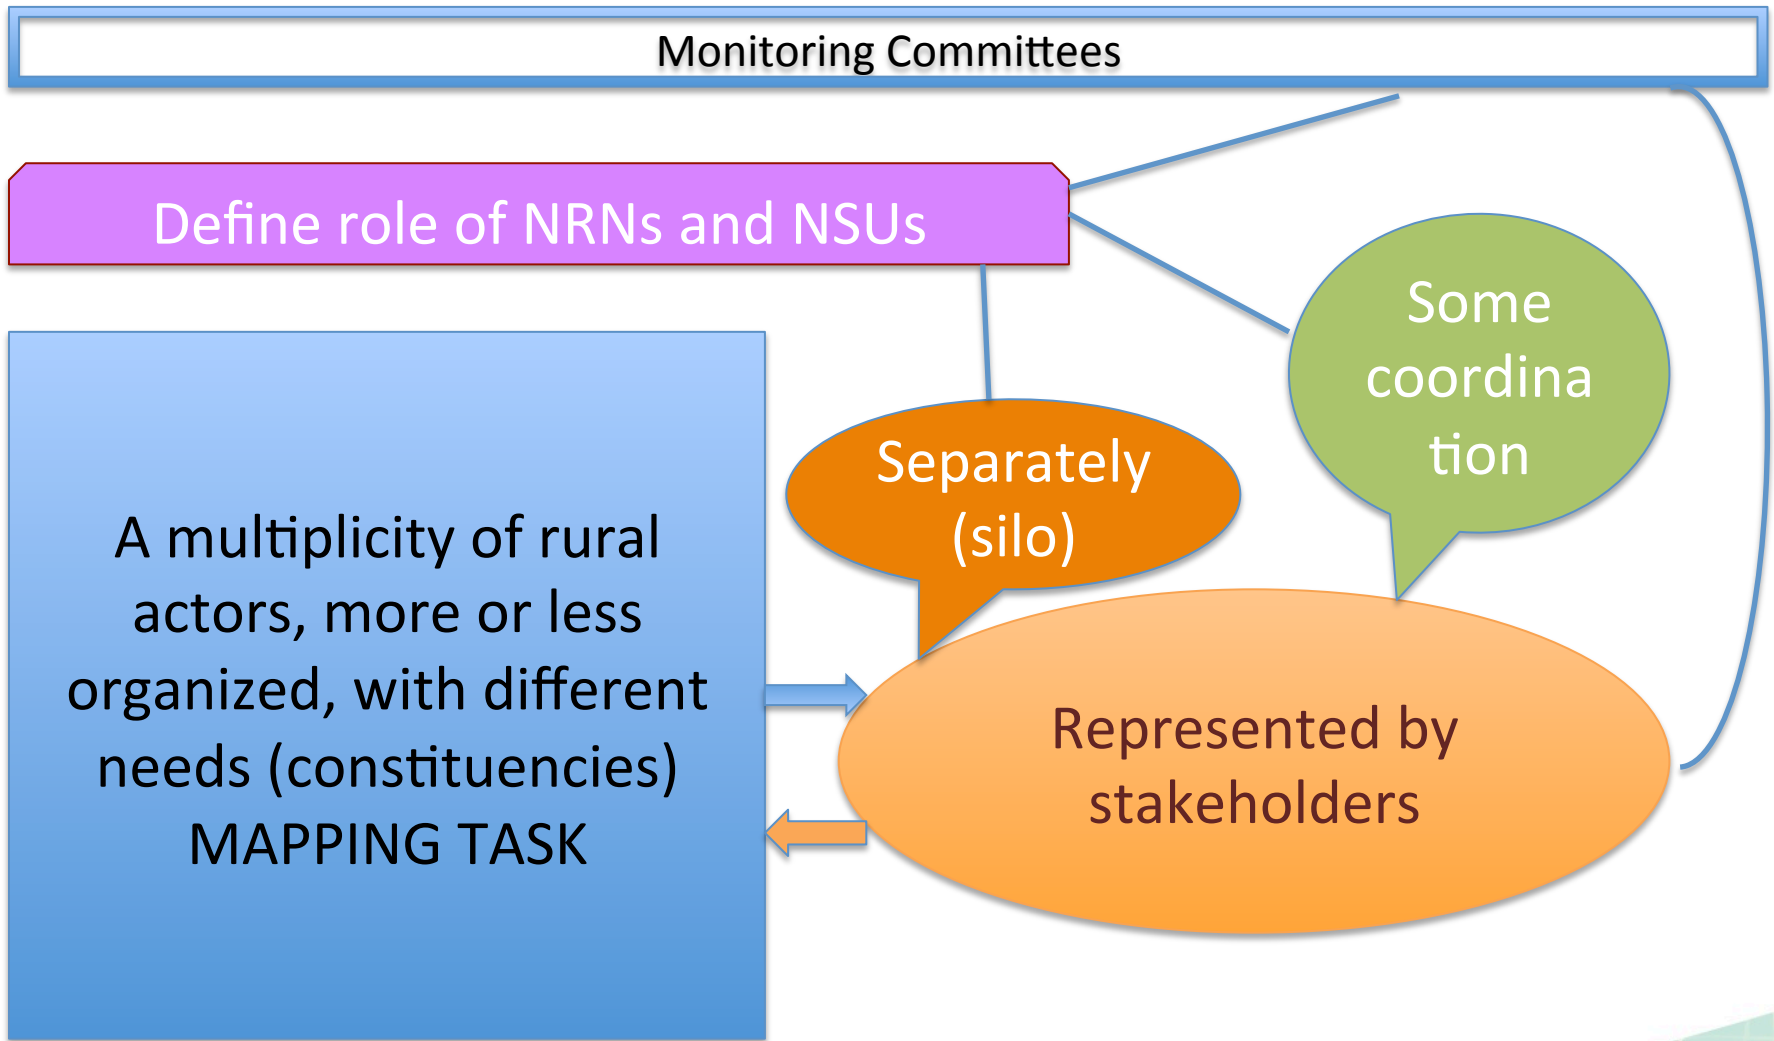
Monitoring Committees

Define role of NRNs and NSUs

Some coordina tion

Separately (silo)

A multiplicity of rural actors, more or less organized, with different needs (constituencies)
MAPPING TASK

Represented by stakeholders